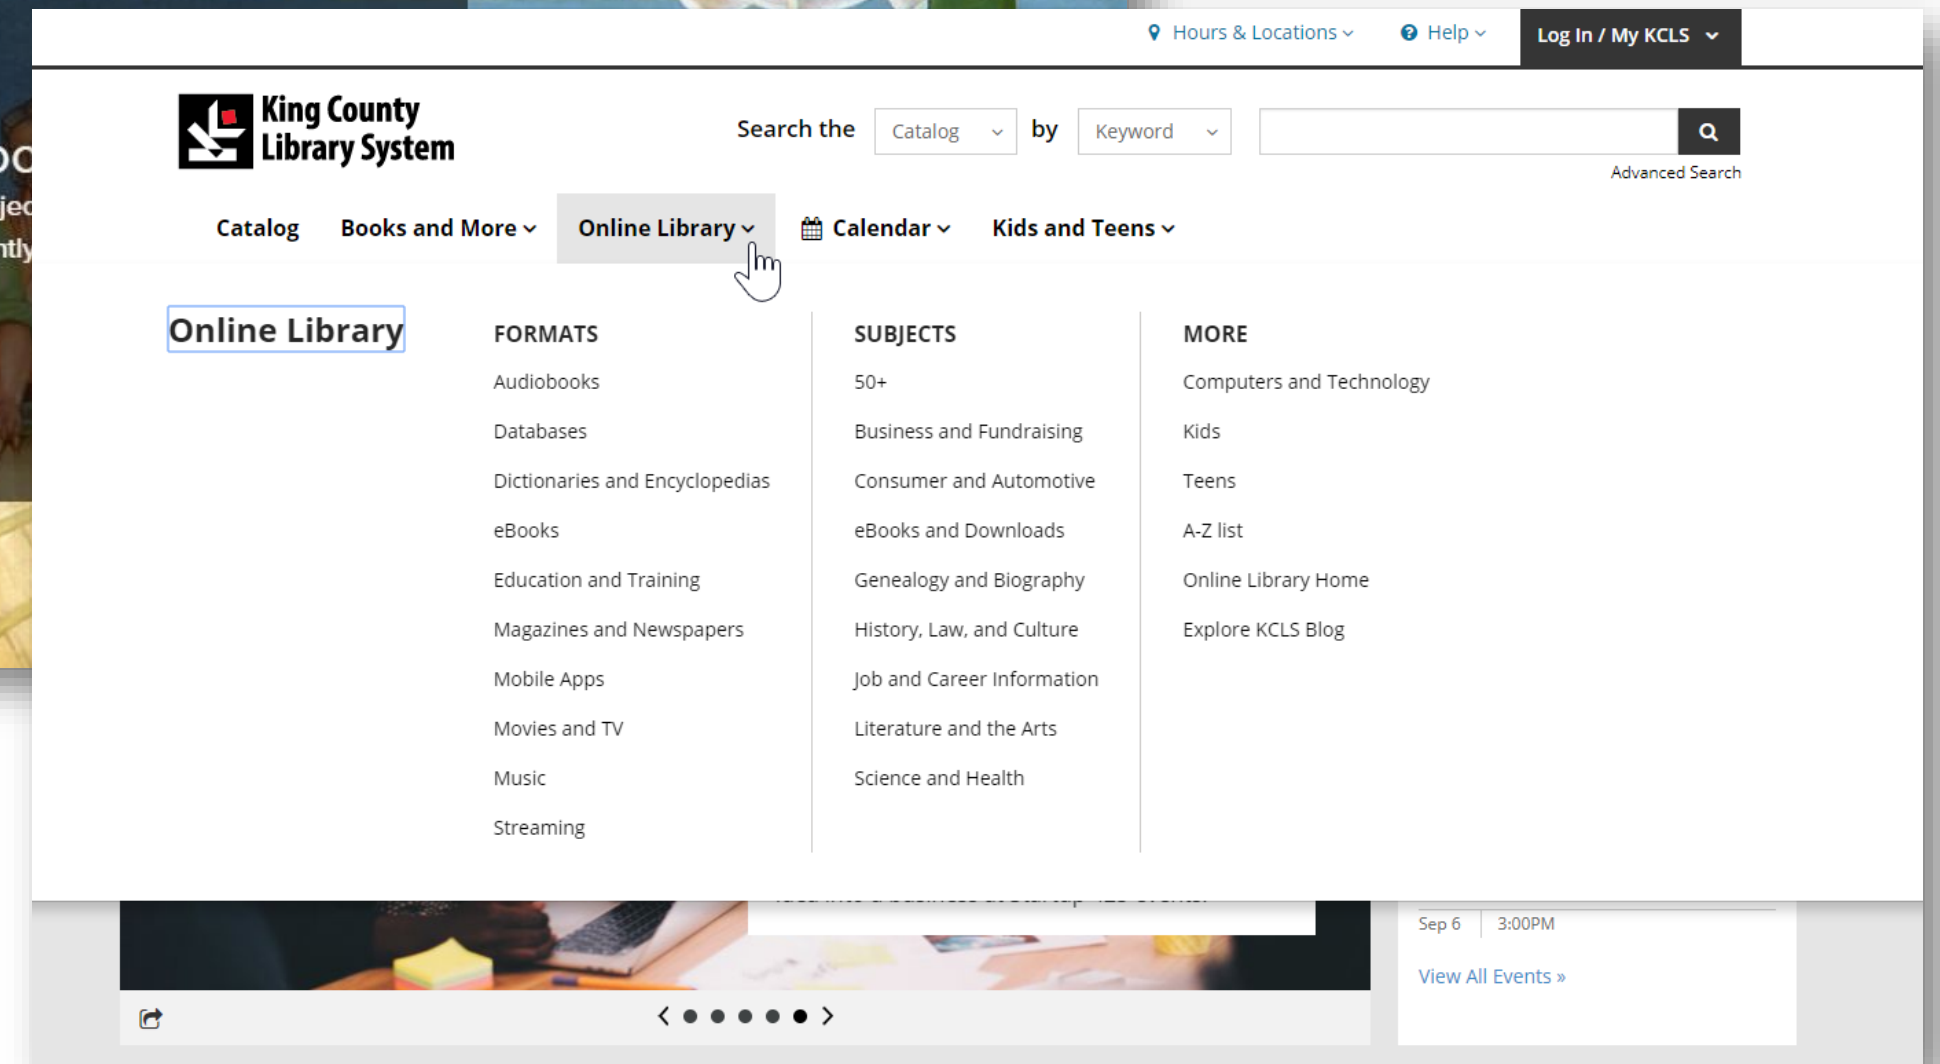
Hours & Locations Help Log In / My KCLS

King County Library System

Search the Catalog by Keyword

Advanced Search

Catalog Books and More Online Library Calendar Kids and Teens

Online Library

FORMATS
Audiobooks
Databases
Dictionaries and Encyclopedias
eBooks
Education and Training
Magazines and Newspapers
Mobile Apps
Movies and TV
Music
Streaming

SUBJECTS
50+
Business and Fundraising
Consumer and Automotive
eBooks and Downloads
Genealogy and Biography
History, Law, and Culture
Job and Career Information
Literature and the Arts
Science and Health

MORE
Computers and Technology
Kids
Teens
A-Z list
Online Library Home
Explore KCLS Blog

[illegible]

Sep 6 3:00PM

View All Events »